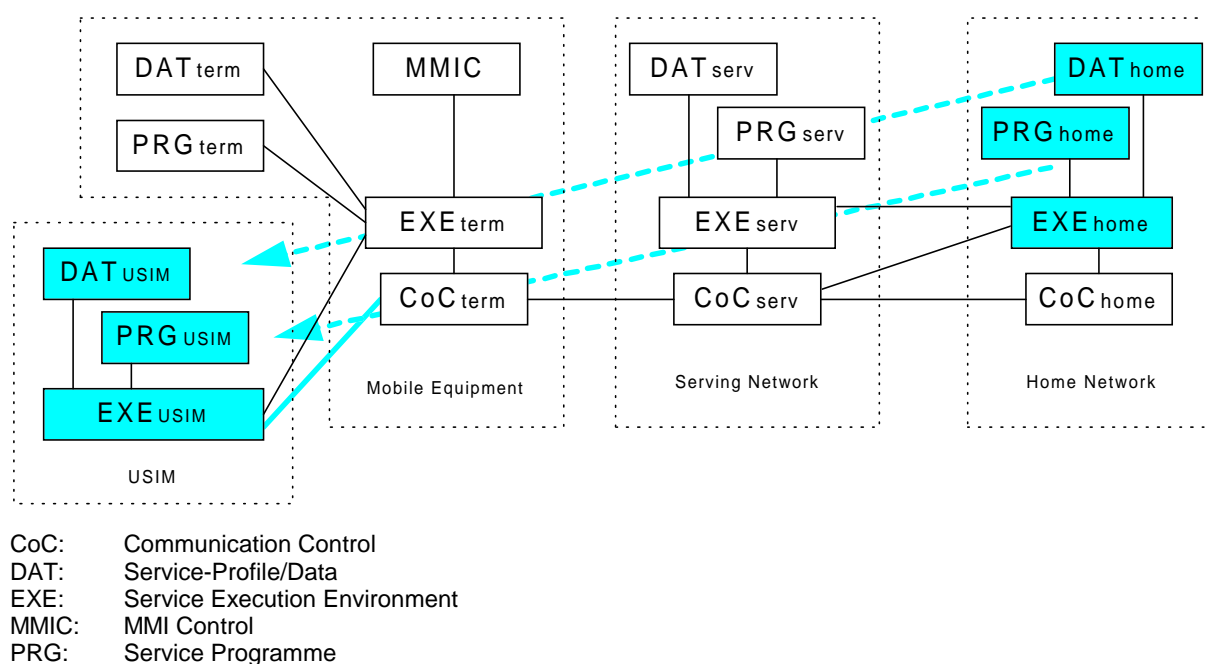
DAT term

PRG term

MMIC

EXE term

CoC term

Mobile Equipment

DAT serv

PRG serv

EXE serv

CoC serv

Serving Network

DAT home

PRG home

EXE home

CoC home

Home Network

DAT USIM

PRG USIM

EXE USIM

USIM

CoC: Communication Control
DAT: Service-Profile/Data
EXE: Service Execution Environment
MMIC: MMI Control
PRG: Service Programme